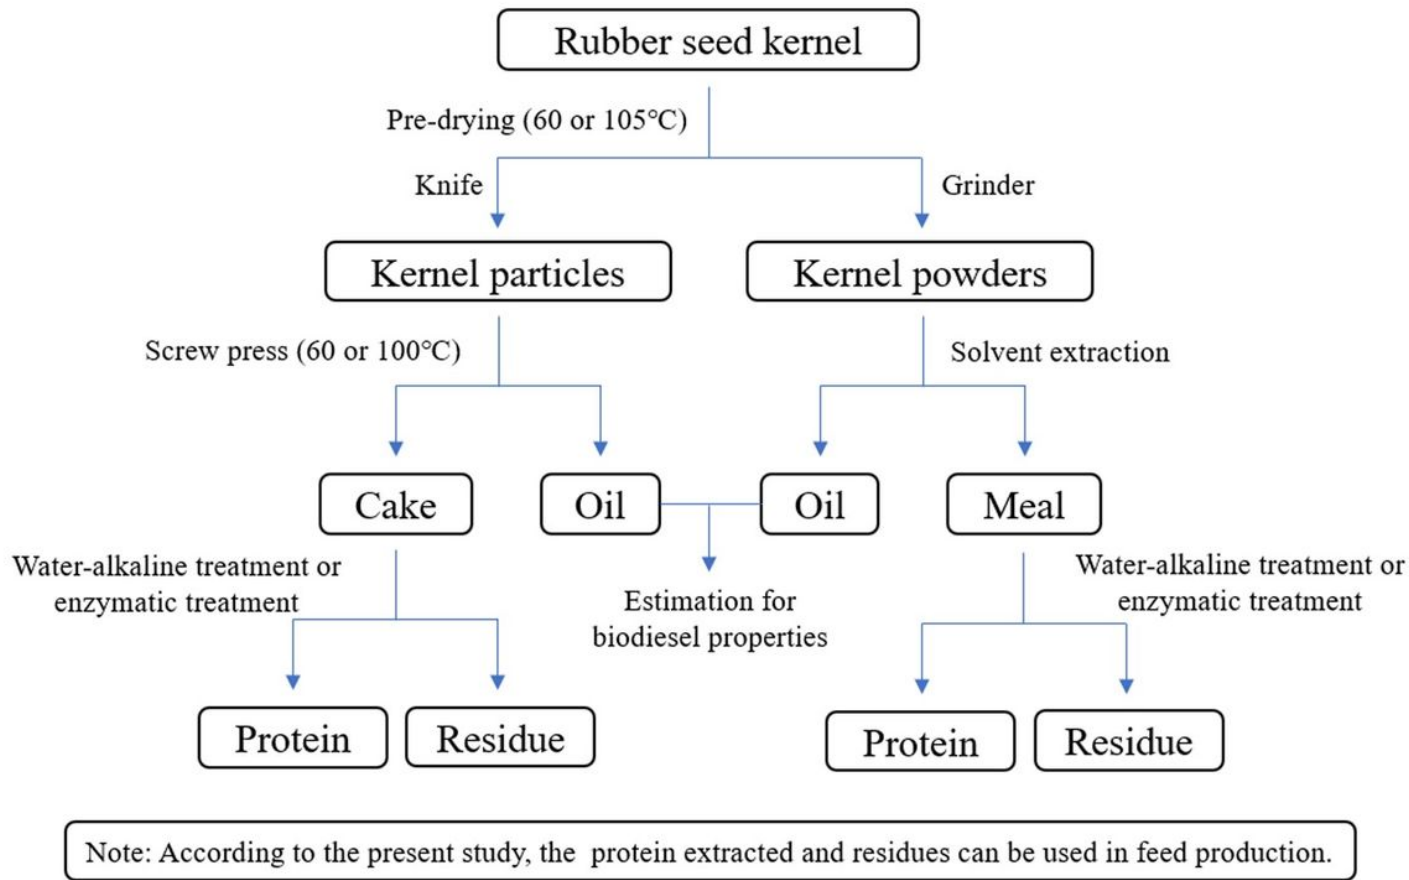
Rubber seed kernel

Pre-drying (60 or 105°C)

Knife

Grinder

Kernel particles

Kernel powders

Screw press (60 or 100°C)

Solvent extraction

Cake

Oil

Oil

Meal

Water-alkaline treatment or enzymatic treatment

Estimation for biodiesel properties

Water-alkaline treatment or enzymatic treatment

Protein

Residue

Protein

Residue

Note: According to the present study, the protein extracted and residues can be used in feed production.